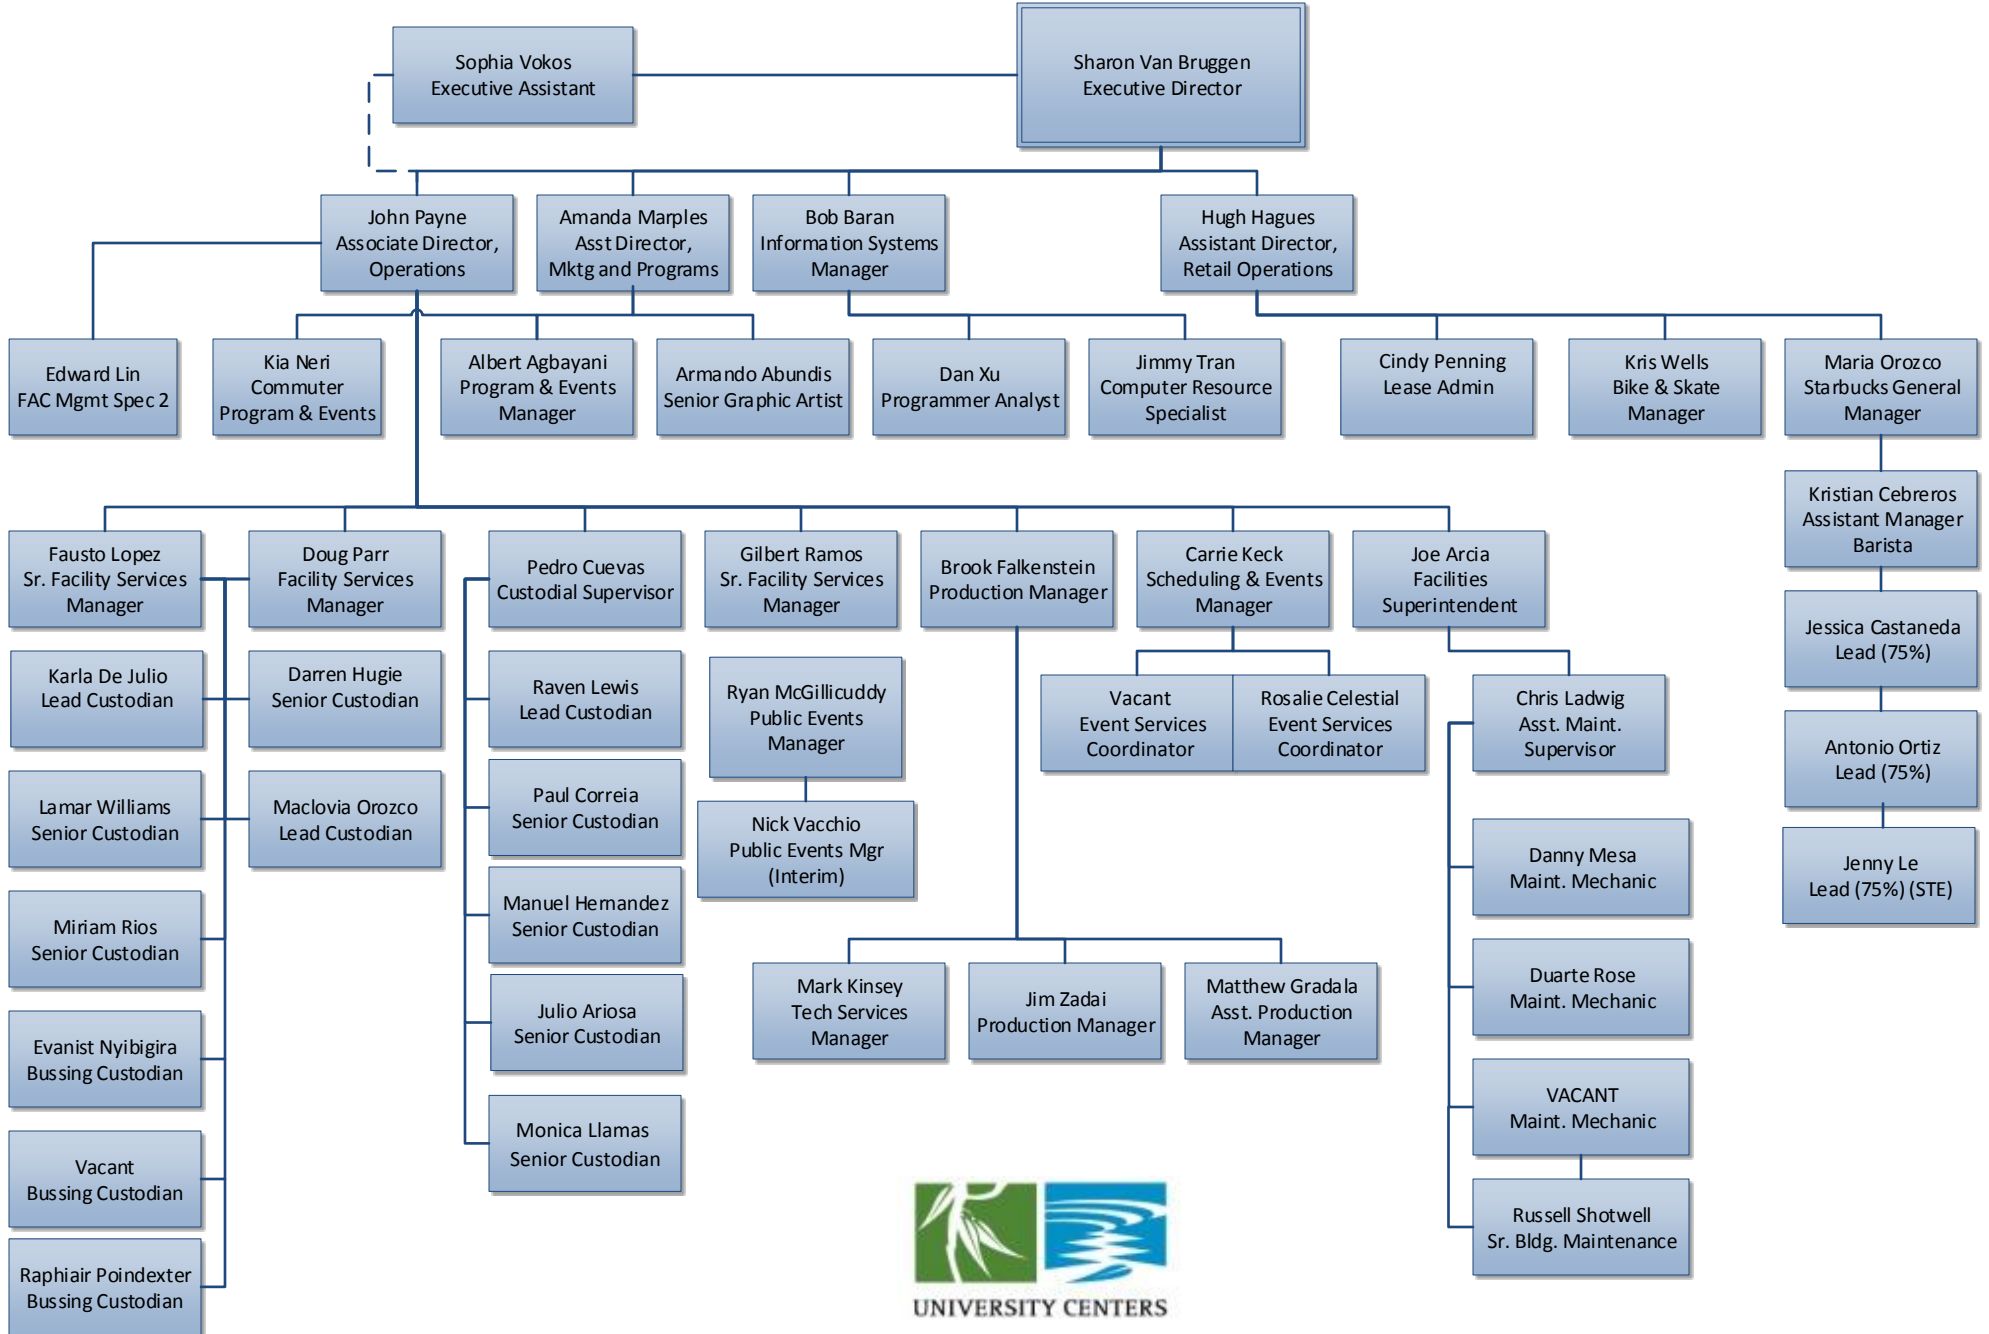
Sophia Vokos
Executive Assistant

Sharon Van Bruggen
Executive Director

John Payne
Associate Director, Operations

Amanda Marples
Asst Director, Mktg and Programs

Bob Baran
Information Systems Manager

Hugh Hagues
Assistant Director, Retail Operations

Edward Lin
FAC Mgmt Spec 2

Kia Neri
Commuter Program & Events

Albert Agbayani
Program & Events Manager

Armando Abundis
Senior Graphic Artist

Dan Xu
Programmer Analyst

Jimmy Tran
Computer Resource Specialist

Cindy Penning
Lease Admin

Kris Wells
Bike & Skate Manager

Maria Orozco
Starbucks General Manager

Kristian Cebreros
Assistant Manager Barista

Jessica Castaneda
Lead (75%)

Antonio Ortiz
Lead (75%)

Jenny Le
Lead (75%) (STE)

Fausto Lopez
Sr. Facility Services Manager

Doug Parr
Facility Services Manager

Pedro Cuevas
Custodial Supervisor

Gilbert Ramos
Sr. Facility Services Manager

Brook Falkenstein
Production Manager

Carrie Keck
Scheduling & Events Manager

Joe Arcia
Facilities Superintendent

Karla De Julio
Lead Custodian

Darren Hugie
Senior Custodian

Raven Lewis
Lead Custodian

Ryan McGillicuddy
Public Events Manager

Vacant
Event Services Coordinator

Rosalie Celestial
Event Services Coordinator

Chris Ladwig
Asst. Maint. Supervisor

Lamar Williams
Senior Custodian

Maclovia Orozco
Lead Custodian

Paul Correia
Senior Custodian

Nick Vacchio
Public Events Mgr (Interim)

Danny Mesa
Maint. Mechanic

Miriam Rios
Senior Custodian

Manuel Hernandez
Senior Custodian

Duarte Rose
Maint. Mechanic

Evanist Nyibigira
Bussing Custodian

Julio Ariosa
Senior Custodian

Mark Kinsey
Tech Services Manager

Jim Zadai
Production Manager

Matthew Gradala
Asst. Production Manager

VACANT
Maint. Mechanic

Vacant
Bussing Custodian

Monica Llamas
Senior Custodian

Russell Shotwell
Sr. Bldg. Maintenance

Raphiair Poindexter
Bussing Custodian

UNIVERSITY CENTERS